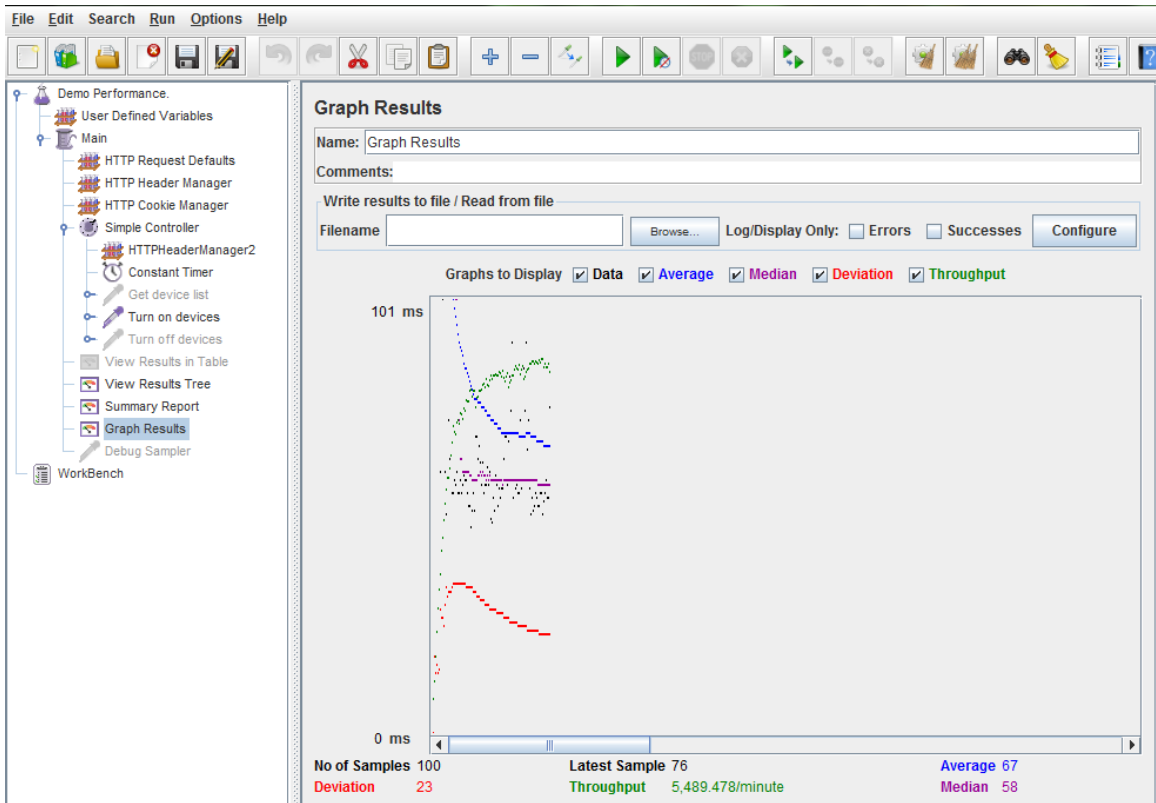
File Edit Search Run Options Help

Demo Performance.
User Defined Variables
Main
HTTP Request Defaults
HTTP Header Manager
HTTP Cookie Manager
Simple Controller
HTTPHeaderManager2
Constant Timer
Get device list
Turn on devices
Turn off devices
View Results in Table
View Results Tree
Summary Report
Graph Results
Debug Sampler
WorkBench

Graph Results

Name: Graph Results

Comments:

Write results to file / Read from file

Filename Browse... Log/Display Only: Errors Successes Configure

Graphs to Display Data Average Median Deviation Throughput

101 ms

0 ms

No of Samples 100
Latest Sample 76
Average 67
Deviation 23
Throughput 5,489.478/minute
Median 58